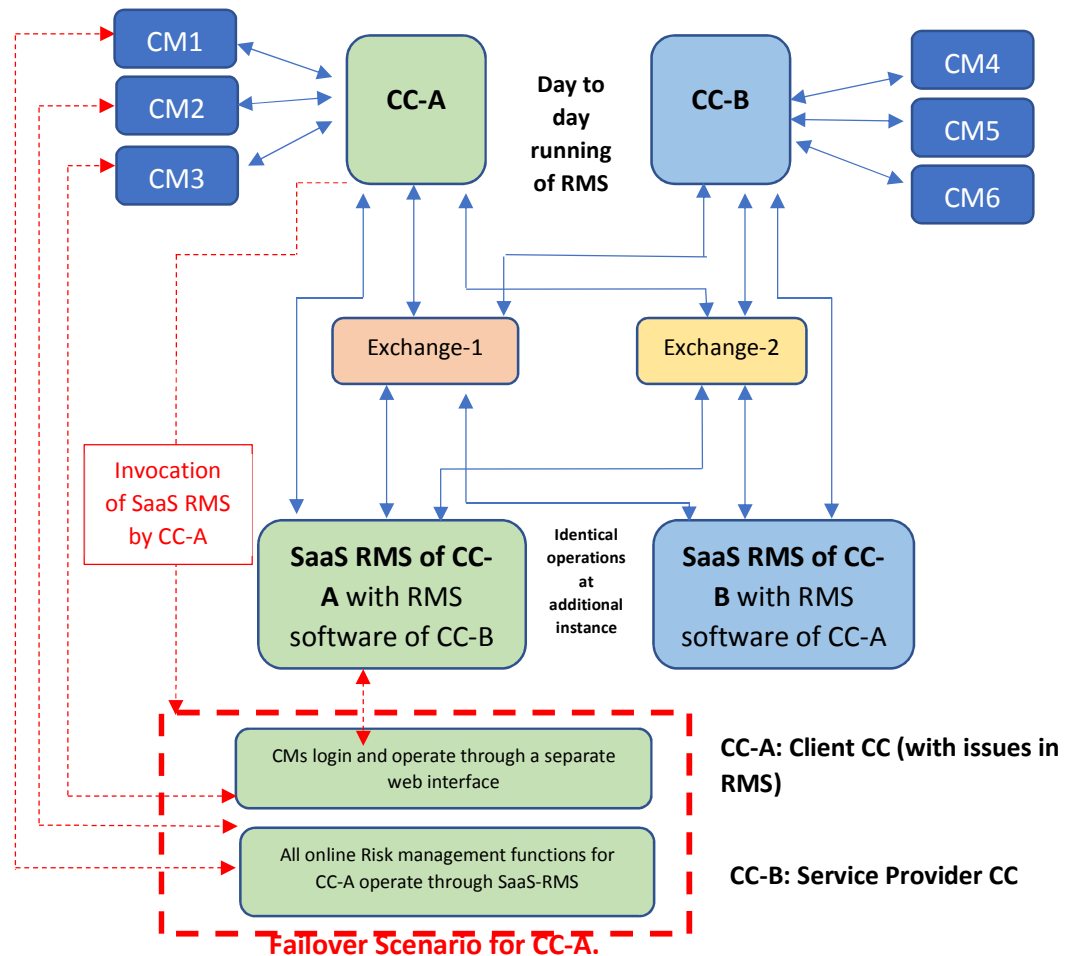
CM1

CM2

CM3

CC-A

Day to day running of RMS

CC-B

CM4

CM5

CM6

Exchange-1

Exchange-2

Invocation of SaaS RMS by CC-A

SaaS RMS of CC-A with RMS software of CC-B

Identical operations at additional instance

SaaS RMS of CC-B with RMS software of CC-A

CMs login and operate through a separate web interface

CC-A: Client CC (with issues in RMS)

All online Risk management functions for CC-A operate through SaaS-RMS

CC-B: Service Provider CC

Failover Scenario for CC-A.